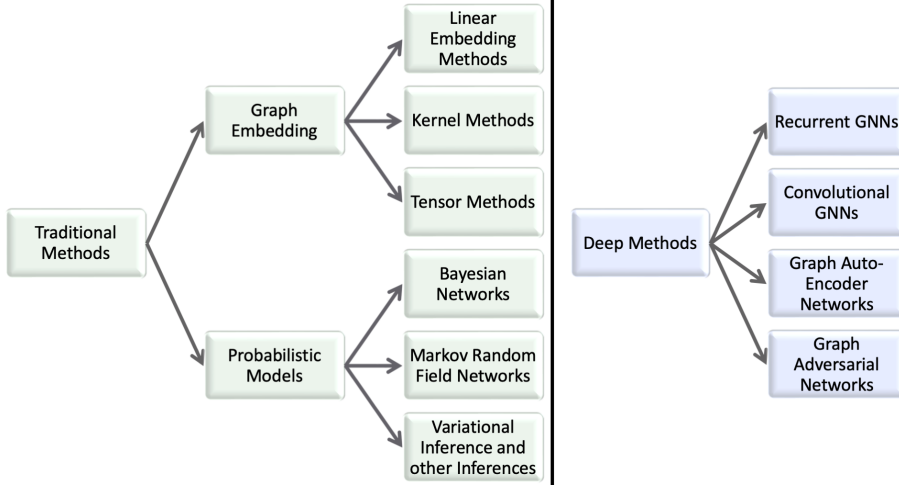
Traditional Methods

Graph Embedding

Linear Embedding Methods

Kernel Methods

Tensor Methods

Probabilistic Models

Bayesian Networks

Markov Random Field Networks

Variational Inference and other Inferences

Deep Methods

Recurrent GNNs

Convolutional GNNs

Graph Auto-Encoder Networks

Graph Adversarial Networks